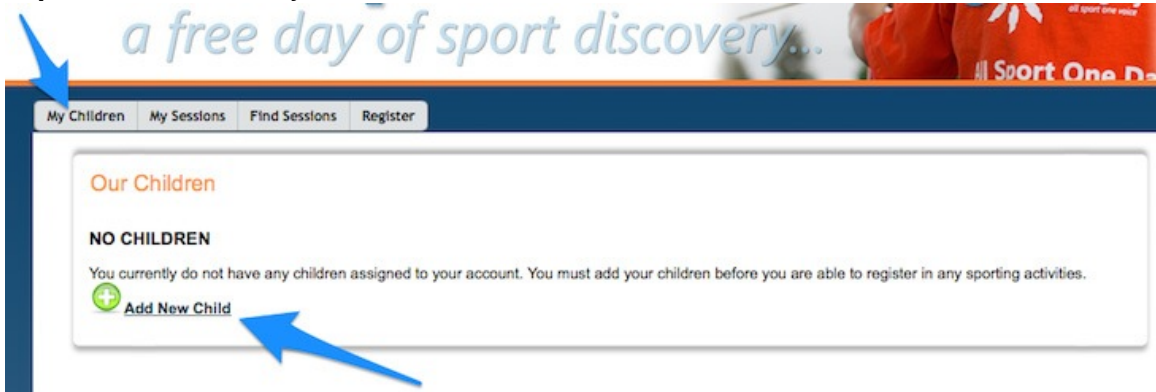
a free day of sport discovery...

all sport one voice

All Sport One Da

My Children | My Sessions | Find Sessions | Register

Our Children

NO CHILDREN

You currently do not have any children assigned to your account. You must add your children before you are able to register in any sporting activities.

Add New Child